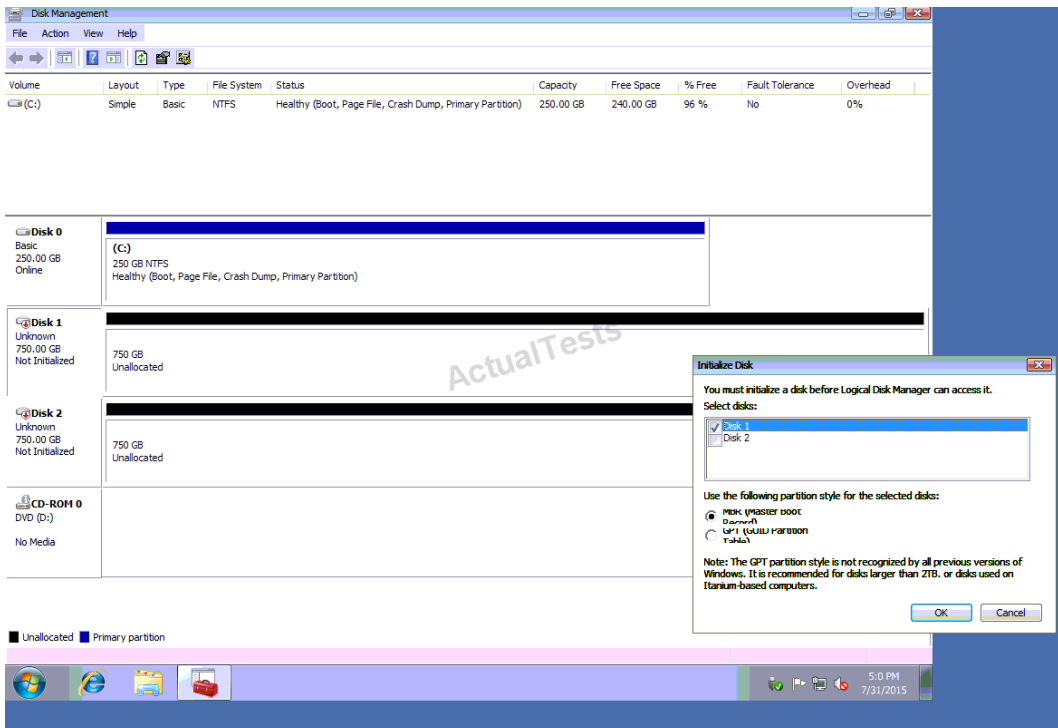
Disk Management

File Action View Help

| Volume | Layout | Type | File System | Status | Capacity | Free Space | % Free | Fault Tolerance | Overhead |
|---|---|---|---|---|---|---|---|---|---|
| (C:) | Simple | Basic | NTFS | Healthy (Boot, Page File, Crash Dump, Primary Partition) | 250.00 GB | 240.00 GB | 96 % | No | 0% |

Disk 0
Basic
250.00 GB
Online

(C:)
250 GB NTFS
Healthy (Boot, Page File, Crash Dump, Primary Partition)

Disk 1
Unknown
750.00 GB
Not Initialized

750 GB
Unallocated

ActualTests

Disk 2
Unknown
750.00 GB
Not Initialized

750 GB
Unallocated

CD-ROM 0
DVD (D:)

No Media

Unallocated Primary partition

Initialize Disk

You must initialize a disk before Logical Disk Manager can access it.

Select disks:

Disk 1
Disk 2

Use the following partition style for the selected disks:

MBR (Master Boot Record)
GPT (GUID Partition Table)

Note: The GPT partition style is not recognized by all previous versions of Windows. It is recommended for disks larger than 2TB, or disks used on Itanium-based computers.

OK Cancel

5:0 PM
7/31/2015